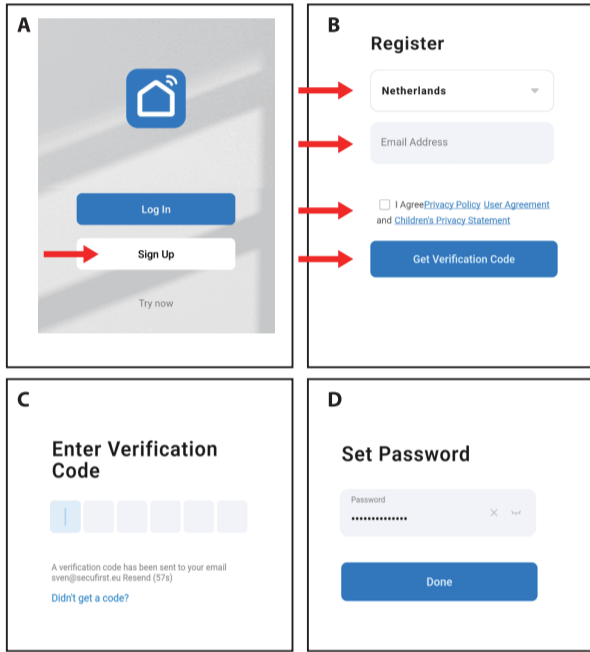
A

Log In

Sign Up

Try now

B

Register

Netherlands

Email Address

I AgreePrivacy Policy User Agreement and Children's Privacy Statement

Get Verification Code

C

Enter Verification Code

A verification code has been sent to your email sven@secufirst.eu Resend (57s)

Didn't get a code?

D

Set Password

Password

••••••••••••••

Done